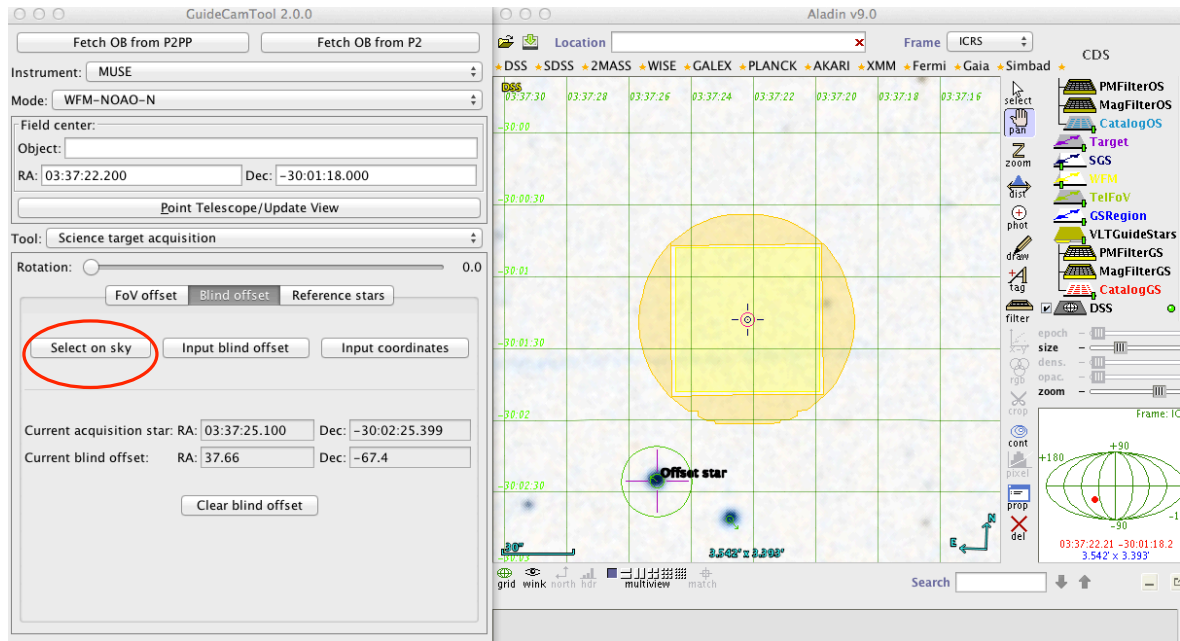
GuideCamTool 2.0.0

Fetch OB from P2PP
Fetch OB from P2

Instrument: MUSE
Mode: WFM-NOAO-N

Field center:
Object:
RA: 03:37:22.200
Dec: −30:01:18.000

Point Telescope/Update View

Tool: Science target acquisition

Rotation: 0.0

FoV offset
Blind offset
Reference stars

Select on sky
Input blind offset
Input coordinates

Current acquisition star: RA: 03:37:25.100 Dec: -30:02:25.399
Current blind offset: RA: 37.66 Dec: -67.4

Clear blind offset

Aladin v9.0

Location
Frame ICRS
CDS

DSS SDSS 2MASS WISE GALEX PLANCK AKARI XMM Fermi Gaia Simbad

DSS
03:37:30 03:37:28 03:37:26 03:37:24 03:37:22 03:37:20 03:37:18 03:37:16
-30:00
-30:00:30
-30:01
-30:01:30
-30:02
-30:02:30
-30:03

Offset star

30"
3.542' x 3.393'

select
pan
zoom
dist
phot
draw
tag
filter
epoch
size
dens.
rgb
opac.
zoom
crop
cont
pixel
prop
del

PMFilterOS
MagFilterOS
CatalogOS
Target
SGS
WFM
TelFoV
GSRegion
VLTGuideStars
PMFilterGS
MagFilterGS
CatalogGS
DSS

Frame: IC
+90
+180
-90
03:37:22.21 −30:01:18.2
3.542' x 3.393'

grid wink north hdr multiview match

Search